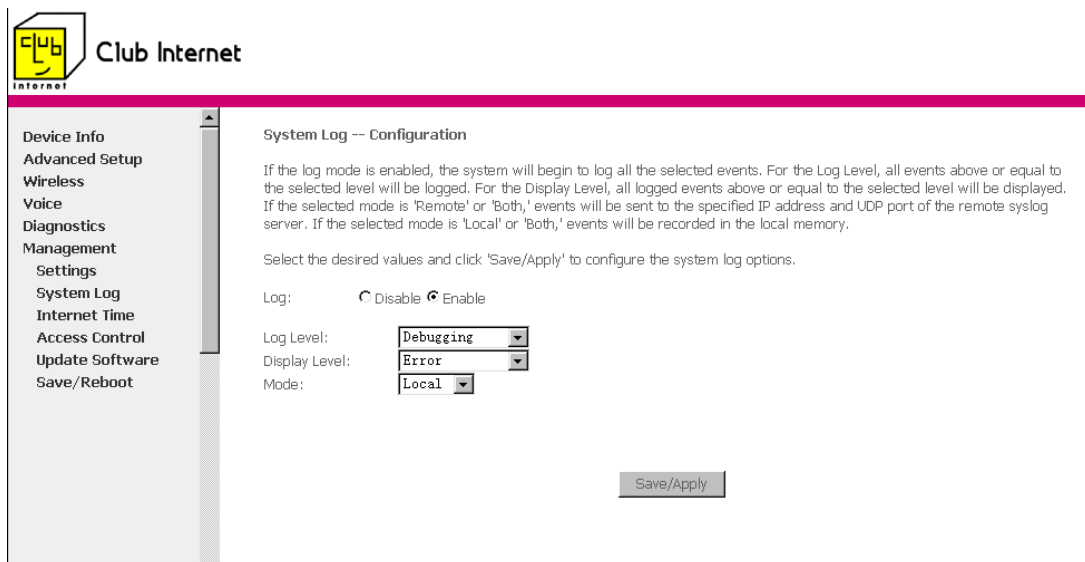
club internet

Club Internet

Device Info
Advanced Setup
Wireless
Voice
Diagnostics
Management
Settings
System Log
Internet Time
Access Control
Update Software
Save/Reboot

System Log -- Configuration

If the log mode is enabled, the system will begin to log all the selected events. For the Log Level, all events above or equal to the selected level will be logged. For the Display Level, all logged events above or equal to the selected level will be displayed. If the selected mode is 'Remote' or 'Both,' events will be sent to the specified IP address and UDP port of the remote syslog server. If the selected mode is 'Local' or 'Both,' events will be recorded in the local memory.

Select the desired values and click 'Save/Apply' to configure the system log options.

Log: Disable Enable

Log Level: Debugging
Display Level: Error
Mode: Local

Save/Apply